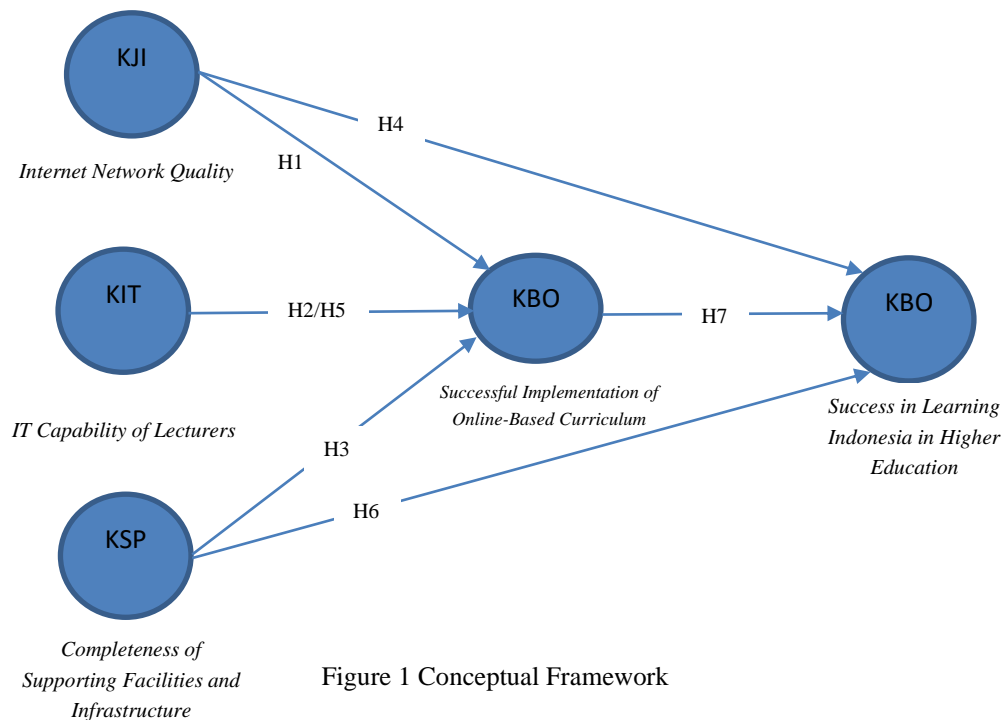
KJI

Internet Network Quality

H1

H4

KIT

H2/H5

KBO

H7

KBO

Successful Implementation of Online-Based Curriculum

Success in Learning Indonesia in Higher Education

IT Capability of Lecturers

H3

H6

KSP

Completeness of Supporting Facilities and Infrastructure

Figure 1 Conceptual Framework